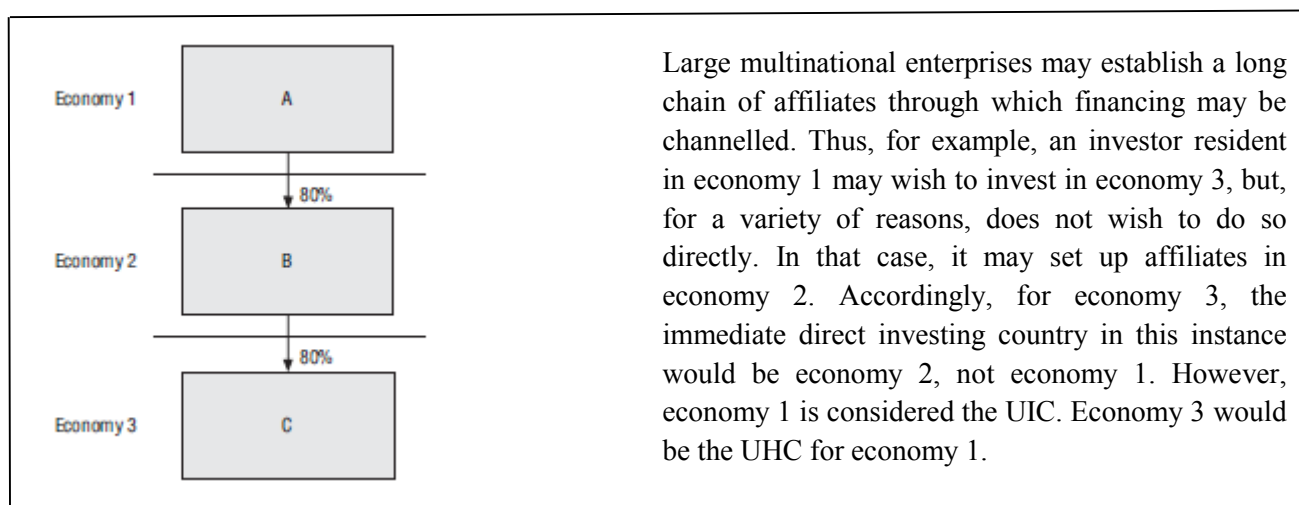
Economy 1

A

80%

Economy 2

B

80%

Economy 3

C

Large multinational enterprises may establish a long chain of affiliates through which financing may be channelled. Thus, for example, an investor resident in economy 1 may wish to invest in economy 3, but, for a variety of reasons, does not wish to do so directly. In that case, it may set up affiliates in economy 2. Accordingly, for economy 3, the immediate direct investing country in this instance would be economy 2, not economy 1. However, economy 1 is considered the UIC. Economy 3 would be the UHC for economy 1.